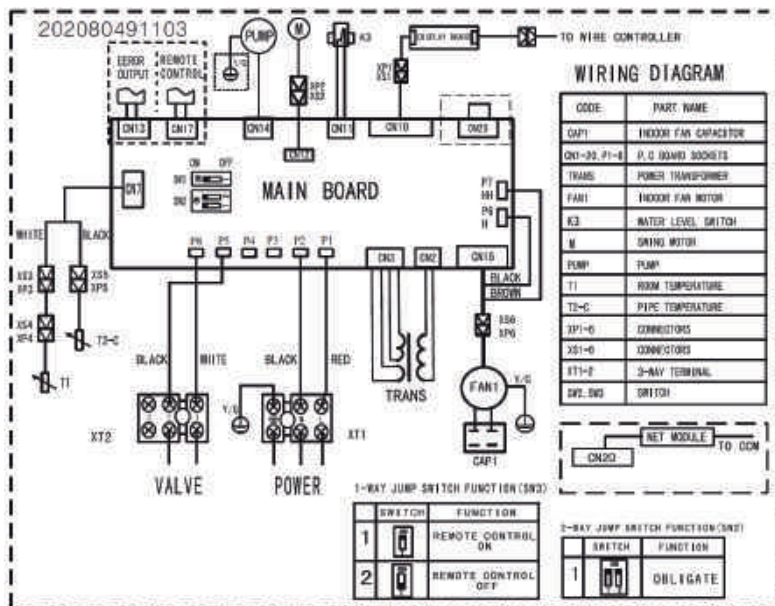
202080491103

PUMP

M

K3

DISPLAY BOARD

TO WIRE CONTROLLER

EEROR OUTPUT

REMOTE CONTROL

Y/G

XP2 XS2

XP1 XS1

CN13 CN17 CN14 CN11 CN10 CN23

CN12

WIRING DIAGRAM

| CODE | PART NAME |
|---|---|
| CAP1 | INDOOR FAN CAPACITOR |
| CN1-20, P1-6 | P.C BOARD SOCKETS |
| TRANS | POWER TRANSFORMER |
| FAN1 | INDOOR FAN MOTOR |
| K3 | WATER LEVEL SWITCH |
| M | SWING MOTOR |
| PUMP | PUMP |
| T1 | ROOM TEMPERATURE |
| T2-C | PIPE TEMPERATURE |
| XP1-6 | CONNECTORS |
| XS1-6 | CONNECTORS |
| XT1-2 | 3-WAY TERMINAL |
| SW2, SW3 | SWITCH |

CN7

ON OFF

SW3

SW2

MAIN BOARD

P7 NH

P8 N

WHITE BLACK

XS3 XP3

XS5 XP5

XS4 XP4

T2-C

T1

P6 P5 P4 P3 P2 P1

CN3 CN2 CN16

BLACK

BROWN

XS6 XP6

BLACK WHITE

BLACK RED

Y/G

TRANS

FAN1

Y/G

XT2

XT1

CAP1

NET MODULE

CN20

TO CCM

VALVE

POWER

1-WAY JUMP SWITCH FUNCTION (SW3)

| | SWITCH | FUNCTION |
|---|---|---|
| 1 | | REMOTE CONTROL ON |
| 2 | | REMOTE CONTROL OFF |

2-WAY JUMP SWITCH FUNCTION (SW2)

| | SWITCH | FUNCTION |
|---|---|---|
| 1 | | OBLIGATE |